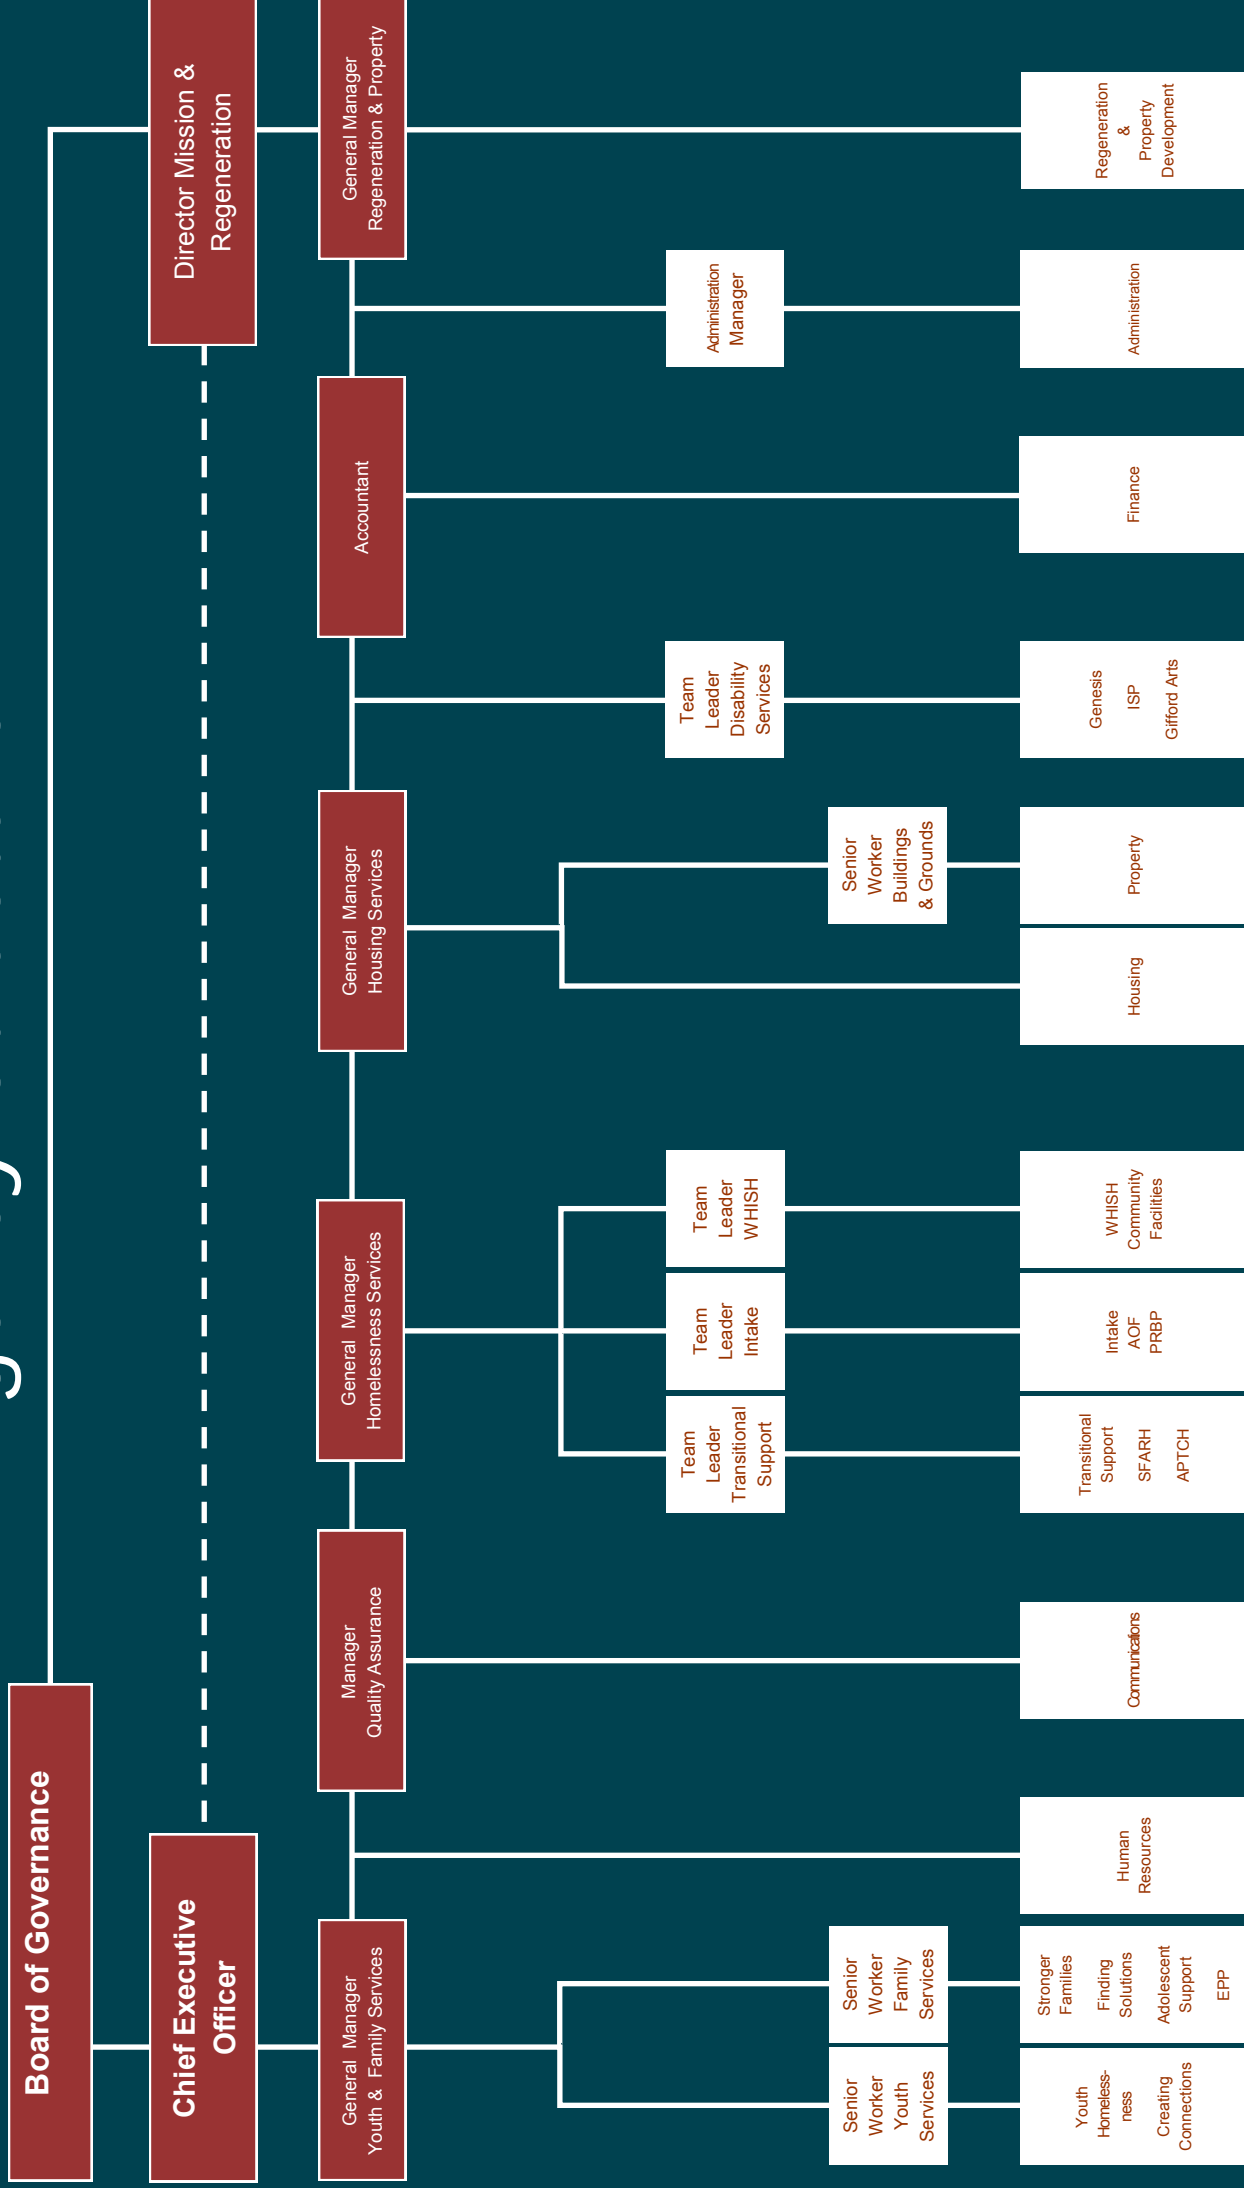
Board of Governance

Chief Executive Officer

Director Mission & Regeneration

General Manager Youth & Family Services

Senior Worker Youth Services

Youth Homelessness

Creating Connections

Senior Worker Family Services

Stronger Families

Finding Solutions

Adolescent Support

EPP

Human Resources

Manager Quality Assurance

Communications

General Manager Homelessness Services

Team Leader Transitional Support

Transitional Support

SFARH

APTCH

Team Leader Intake

Intake

AOF

PRBP

Team Leader WHISH

WHISH Community Facilities

General Manager Housing Services

Housing

Senior Worker Buildings & Grounds

Property

Team Leader Disability Services

Genesis

ISP

Gifford Arts

Accountant

Finance

Administration Manager

Administration

General Manager Regeneration & Property

Regeneration & Property Development